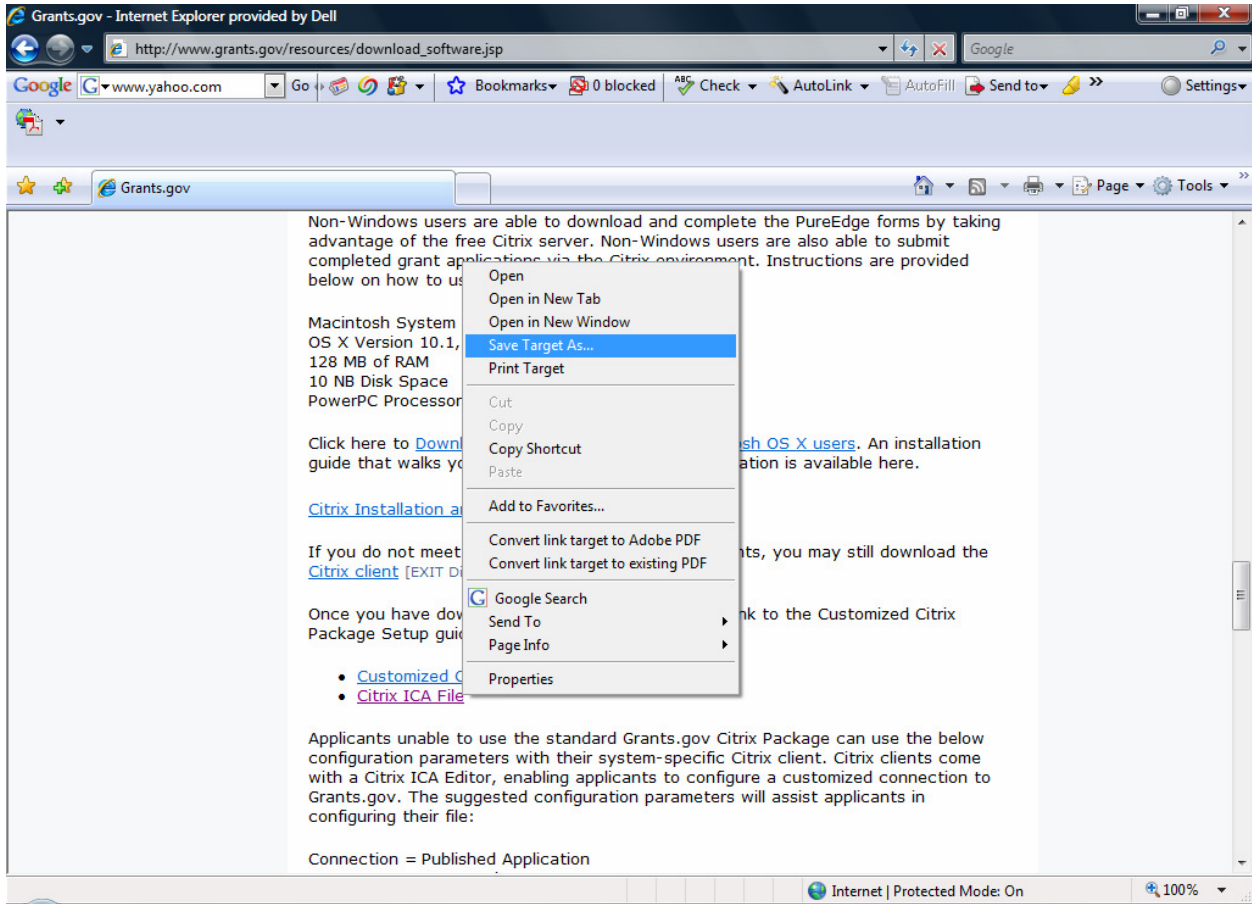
Grants.gov - Internet Explorer provided by Dell

http://www.grants.gov/resources/download_software.jsp

Google

Google www.yahoo.com Go Bookmarks 0 blocked Check AutoLink AutoFill Send to Settings

Grants.gov

Page Tools

Non-Windows users are able to download and complete the PureEdge forms by taking advantage of the free Citrix server. Non-Windows users are also able to submit completed grant applications via the Citrix environment. Instructions are provided below on how to us

Macintosh System
OS X Version 10.1,
128 MB of RAM
10 NB Disk Space
PowerPC Processor

Click here to Downl sh OS X users. An installation guide that walks yo ation is available here.

Citrix Installation a

If you do not meet nts, you may still download the Citrix client [EXIT D

Once you have dow nk to the Customized Citrix Package Setup gui

- Customized C
- Citrix ICA File

Applicants unable to use the standard Grants.gov Citrix Package can use the below configuration parameters with their system-specific Citrix client. Citrix clients come with a Citrix ICA Editor, enabling applicants to configure a customized connection to Grants.gov. The suggested configuration parameters will assist applicants in configuring their file:

Connection = Published Application

Open
Open in New Tab
Open in New Window
Save Target As...
Print Target
Cut
Copy
Copy Shortcut
Paste
Add to Favorites...
Convert link target to Adobe PDF
Convert link target to existing PDF
Google Search
Send To
Page Info
Properties

Internet | Protected Mode: On
100%